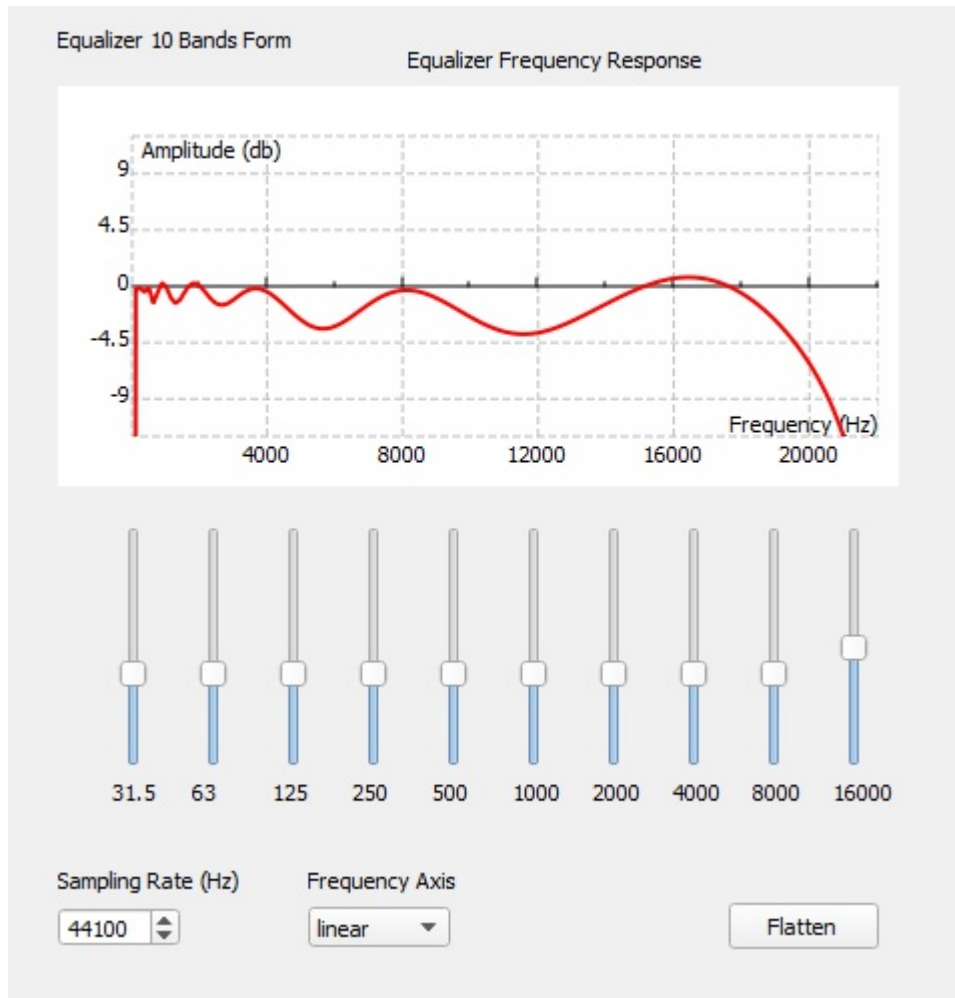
Equalizer 10 Bands Form

Equalizer Frequency Response

Amplitude (db)
9
4.5
0
-4.5
-9
Frequency (Hz)
4000
8000
12000
16000
20000

31.5
63
125
250
500
1000
2000
4000
8000
16000

Sampling Rate (Hz)
44100

Frequency Axis
linear

Flatten